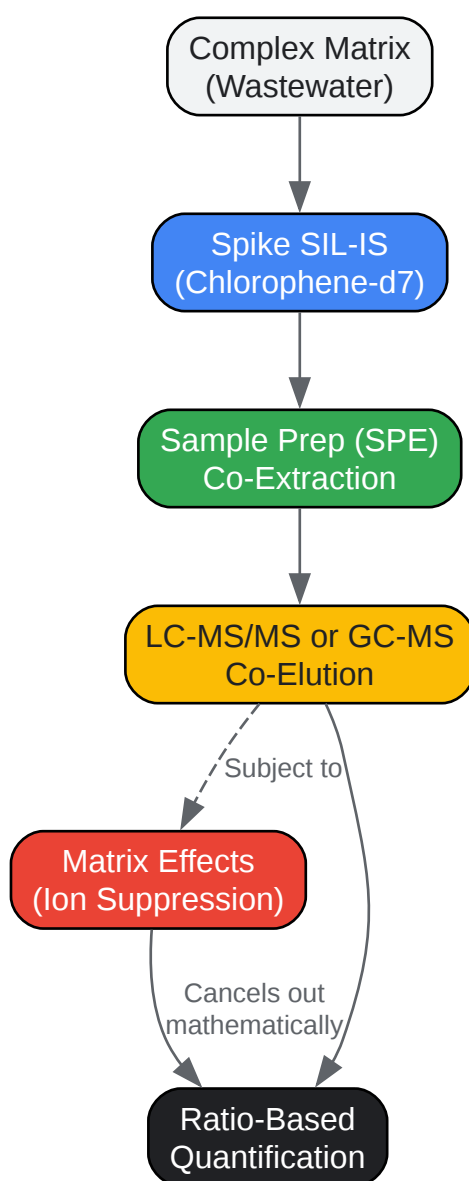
Complex Matrix
(Wastewater)

Spike SIL-IS
(Chlorophene-d7)

Sample Prep (SPE)
Co-Extraction

LC-MS/MS or GC-MS
Co-Elution

Subject to

Matrix Effects
(Ion Suppression)

Cancels out
mathematically

Ratio-Based
Quantification